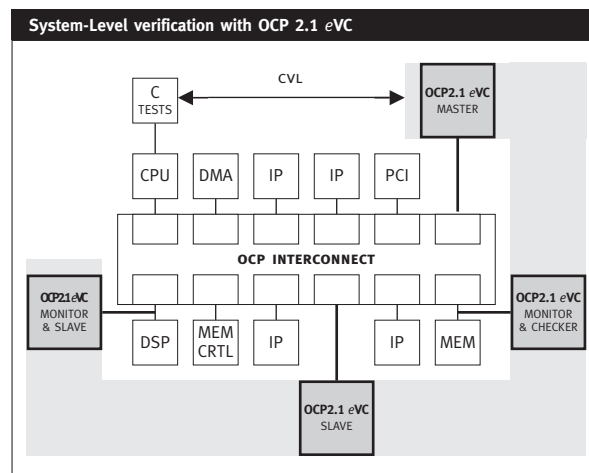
System-Level verification with OCP 2.1 *e*VC

C TESTS

CVL

OCP2.1 *e*VC MASTER

CPU

DMA

IP

IP

PCI

OCP INTERCONNECT

OCP21*e*VC MONITOR & SLAVE

OCP2.1 *e*VC MONITOR & CHECKER

DSP

MEM CRTL

IP

IP

MEM

OCP2.1 *e*VC SLAVE